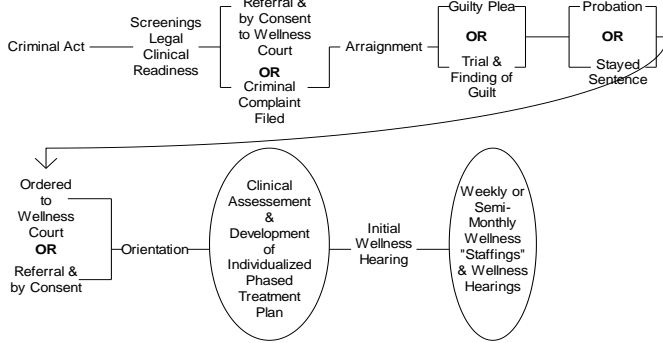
Criminal Act

Screenings Legal Clinical Readiness

Referral & by Consent to Wellness Court
OR
Criminal Complaint Filed

Arraignment

Guilty Plea
OR
Trial & Finding of Guilt

Probation
OR
Stayed Sentence

Ordered to Wellness Court
OR
Referral & by Consent

Orientation

Clinical Assessement & Development of Individualized Phased Treatment Plan

Initial Wellness Hearing

Weekly or Semi-Monthly Wellness "Staffings" & Wellness Hearings